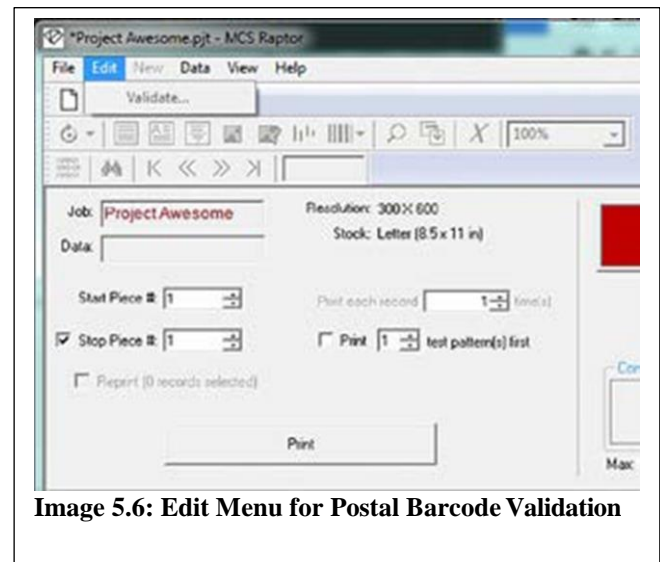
*Project Awesome.pjt - MCS Raptor

File Edit New Data View Help

Validate...

100%

Job: Project Awesome

Data:

Resolution: 300 X 600

Stock: Letter (8.5 x 11 in)

Start Piece #: 1

Print each record 1 time(s)

Stop Piece #: 1

Print 1 test pattern(s) first

Reprint (0 records selected)

Print

Cor

Max

Image 5.6: Edit Menu for Postal Barcode Validation